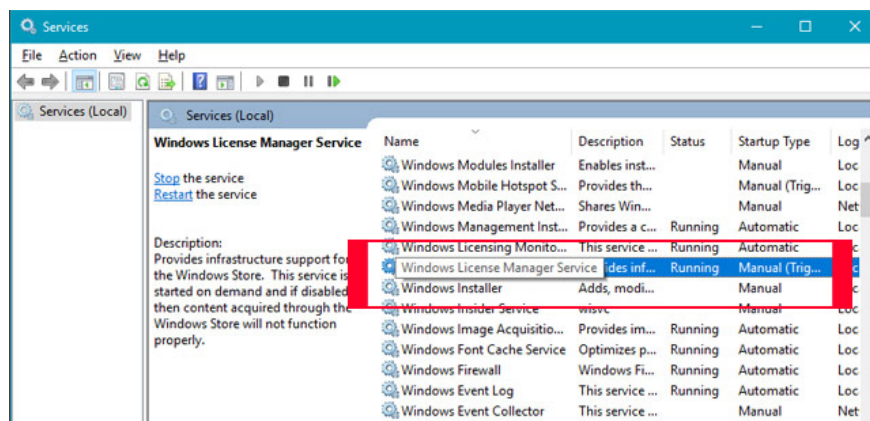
Services

File Action View Help

Services (Local)

Services (Local)

Windows License Manager Service

Stop the service
Restart the service

Description:
Provides infrastructure support for the Windows Store. This service is started on demand and if disabled then content acquired through the Windows Store will not function properly.

| Name | Description | Status | Startup Type | Log |
|---|---|---|---|---|
| Windows Modules Installer | Enables inst... | | Manual | Loc |
| Windows Mobile Hotspot S... | Provides th... | | Manual (Trig... | Loc |
| Windows Media Player Net... | Shares Win... | | Manual | Net |
| Windows Management Inst... | Provides a c... | Running | Automatic | Loc |
| Windows Licensing Monito... | This service ... | Running | Automatic | Loc |
| Windows License Manager Service | ...ides inf... | Running | Manual (Trig... | Loc |
| Windows Installer | Adds, modi... | | Manual | Loc |
| Windows Insider Service | wisvc | | Manual | Loc |
| Windows Image Acquisitio... | Provides im... | Running | Automatic | Loc |
| Windows Font Cache Service | Optimizes p... | Running | Automatic | Loc |
| Windows Firewall | Windows Fi... | Running | Automatic | Loc |
| Windows Event Log | This service ... | Running | Automatic | Loc |
| Windows Event Collector | This service ... | | Manual | Net |